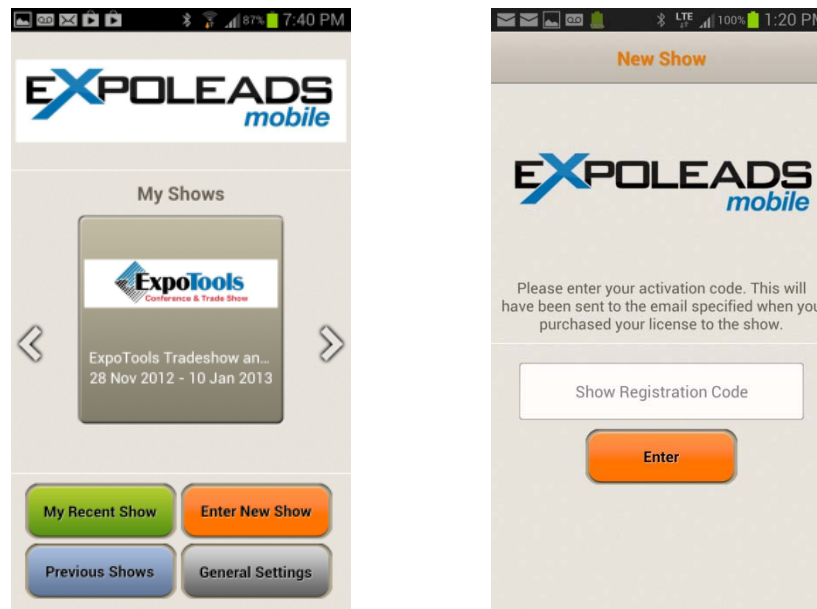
87% 7:40 PM

EXPOLEADS mobile

My Shows

ExpoTools Conference & Trade Show

ExpoTools Tradeshow an...
28 Nov 2012 - 10 Jan 2013

My Recent Show

Enter New Show

Previous Shows

General Settings

LTE 100% 1:20 PM

New Show

EXPOLEADS mobile

Please enter your activation code. This will have been sent to the email specified when you purchased your license to the show.

Show Registration Code

Enter